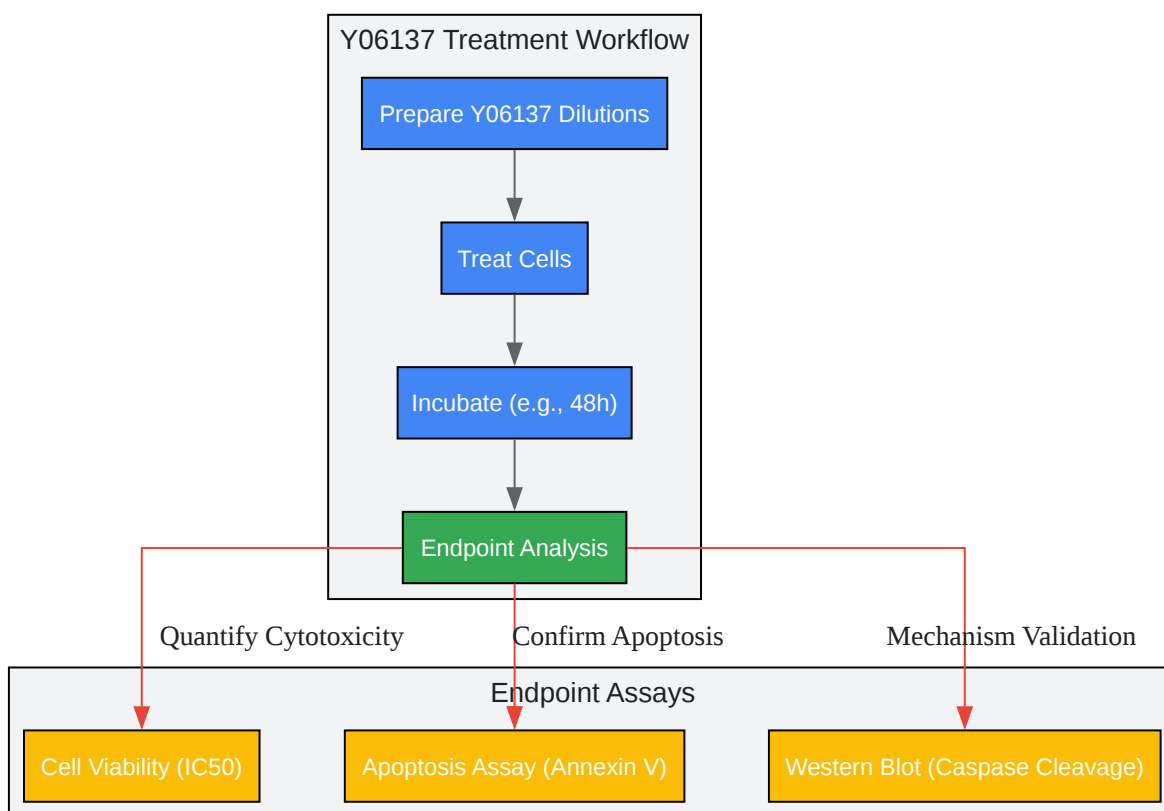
Y06137 Treatment Workflow

Prepare Y06137 Dilutions

Treat Cells

Incubate (e.g., 48h)

Endpoint Analysis

Quantify Cytotoxicity

Confirm Apoptosis

Mechanism Validation

Endpoint Assays

Cell Viability (IC50)

Apoptosis Assay (Annexin V)

Western Blot (Caspase Cleavage)